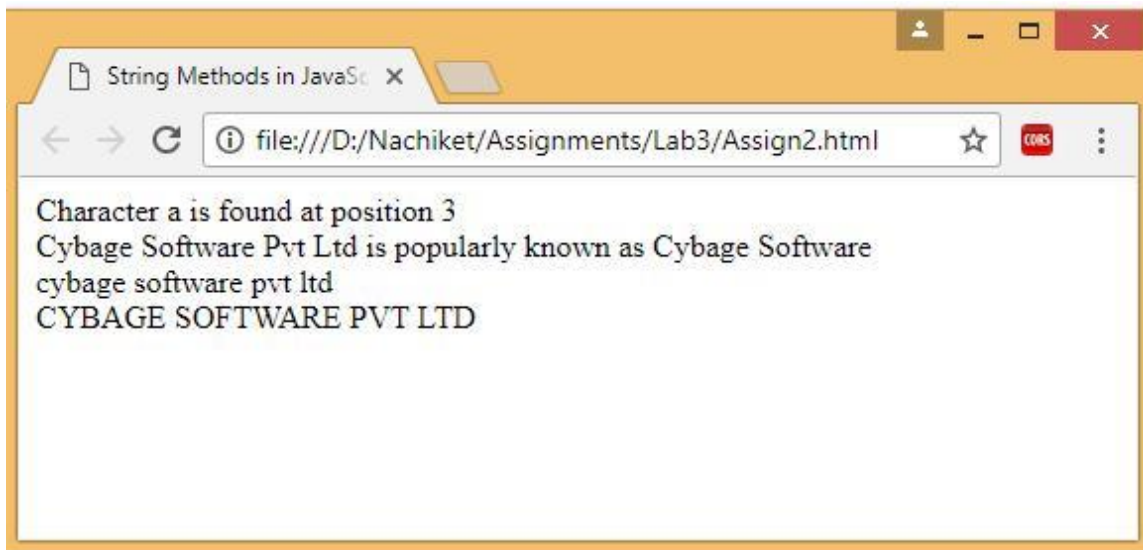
String Methods in JavaSc ×

file:///D:/Nachiket/Assignments/Lab3/Assign2.html

CORS

Character a is found at position 3
Cybage Software Pvt Ltd is popularly known as Cybage Software
cybage software pvt ltd
CYBAGE SOFTWARE PVT LTD